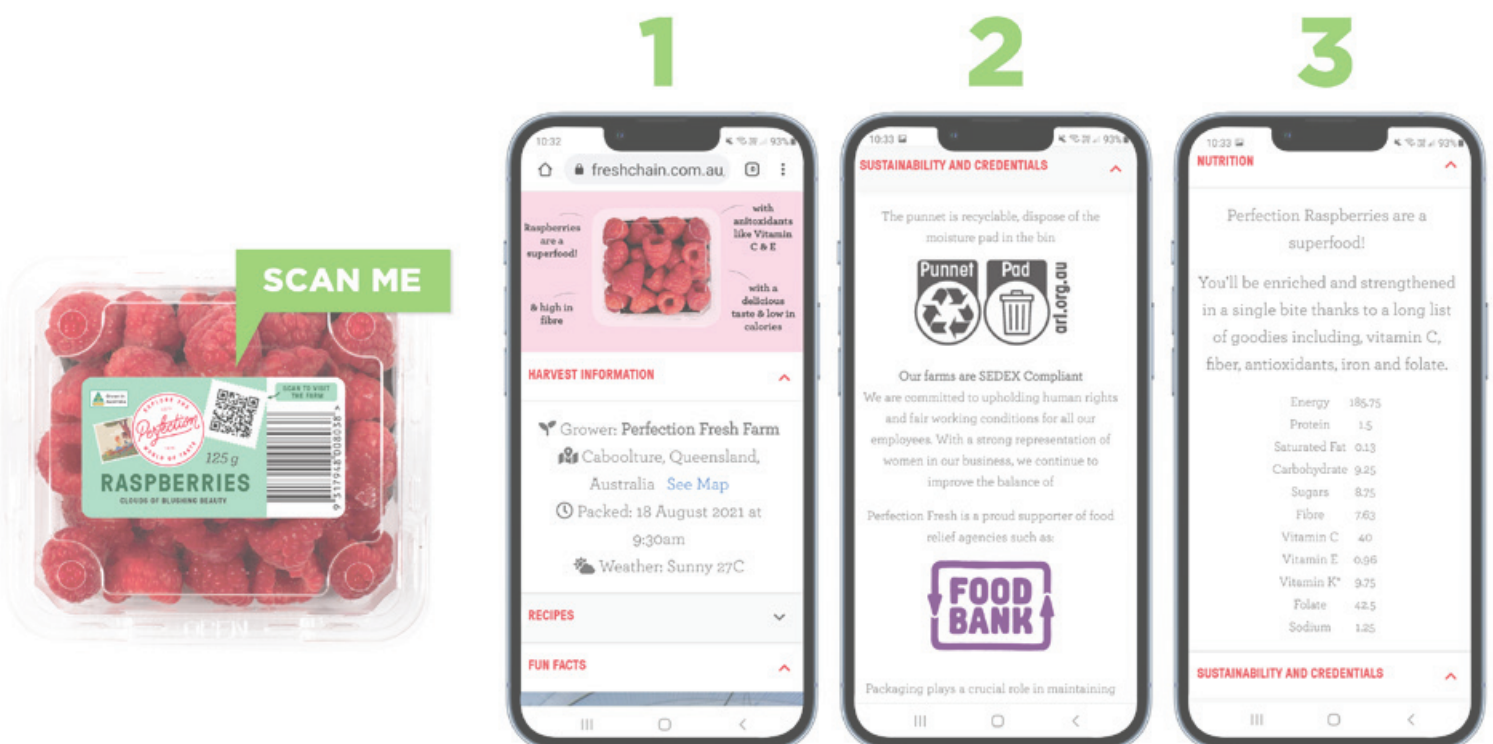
SCAN ME

Grown in Australia

Perfection

125 g

RASPBERRIES

CLOUDS OF BLUSHING BEAUTY

SCAN TO VISIT THE FARM

9 317948 008038

1

10:32

93%

freshchain.com.au

Raspberries are a superfood!

with antioxidants like Vitamin C & E

& high in fibre

with a delicious taste & low in calories

HARVEST INFORMATION

Grower: Perfection Fresh Farm

Caboolture, Queensland, Australia See Map

Packed: 18 August 2021 at 9:30am

Weather: Sunny 27C

RECIPES

FUN FACTS

2

10:33

93%

SUSTAINABILITY AND CREDENTIALS

The punnet is recyclable, dispose of the moisture pad in the bin

Punnet Pad arl.org.au

Our farms are SEDEX Compliant

We are committed to upholding human rights and fair working conditions for all our employees. With a strong representation of women in our business, we continue to improve the balance of

Perfection Fresh is a proud supporter of food relief agencies such as:

FOOD BANK

Packaging plays a crucial role in maintaining

3

10:33

93%

NUTRITION

Perfection Raspberries are a superfood!

You'll be enriched and strengthened in a single bite thanks to a long list of goodies including, vitamin C, fiber, antioxidants, iron and folate.

| Energy | 185.75 |
|---|---|
| Protein | 1.5 |
| Saturated Fat | 0.13 |
| Carbohydrate | 9.25 |
| Sugars | 8.75 |
| Fibre | 7.63 |
| Vitamin C | 40 |
| Vitamin E | 0.96 |
| Vitamin K* | 9.75 |
| Folate | 42.5 |
| Sodium | 1.25 |

SUSTAINABILITY AND CREDENTIALS